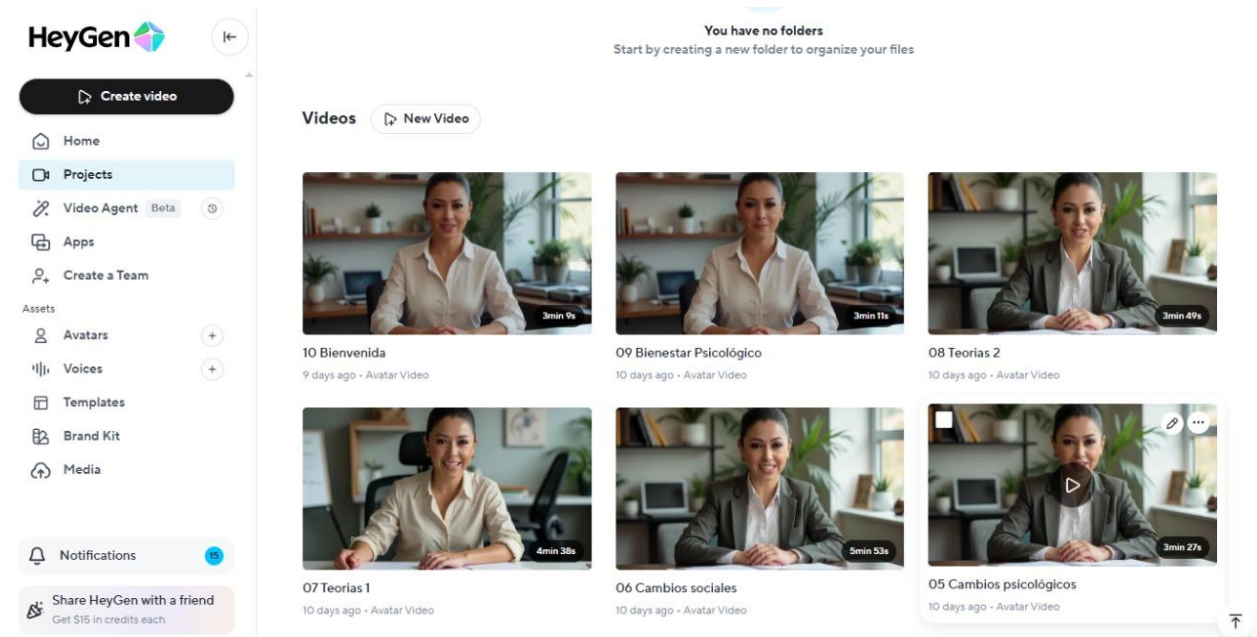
HeyGen

Create video

Home

Projects

Video Agent Beta

Apps

Create a Team

Assets

Avatars

Voices

Templates

Brand Kit

Media

Notifications 15

Share HeyGen with a friend
Get $15 in credits each

You have no folders
Start by creating a new folder to organize your files

Videos New Video

3min 9s
10 Bienvenida
9 days ago • Avatar Video

3min 11s
09 Bienestar Psicológico
10 days ago • Avatar Video

3min 49s
08 Teorias 2
10 days ago • Avatar Video

4min 38s
07 Teorias 1
10 days ago • Avatar Video

5min 53s
06 Cambios sociales
10 days ago • Avatar Video

3min 27s
05 Cambios psicológicos
10 days ago • Avatar Video